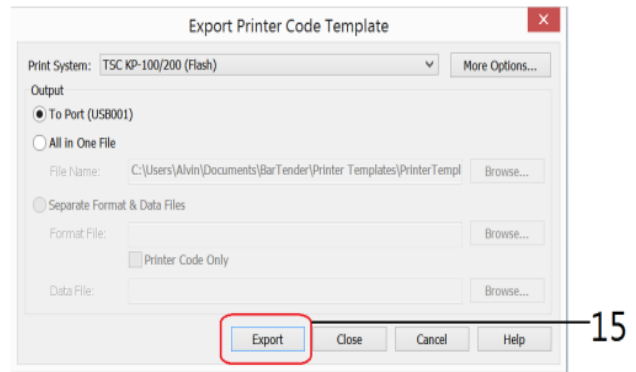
Export Printer Code Template

Print System: TSC KP-100/200 (Flash)

More Options...

Output

To Port (USB001)

All in One File

File Name: C:\Users\Alvin\Documents\BarTender\Printer Templates\PrinterTempl

Browse...

Separate Format & Data Files

Format File:

Browse...

Printer Code Only

Data File:

Browse...

Export

Close

Cancel

Help

15